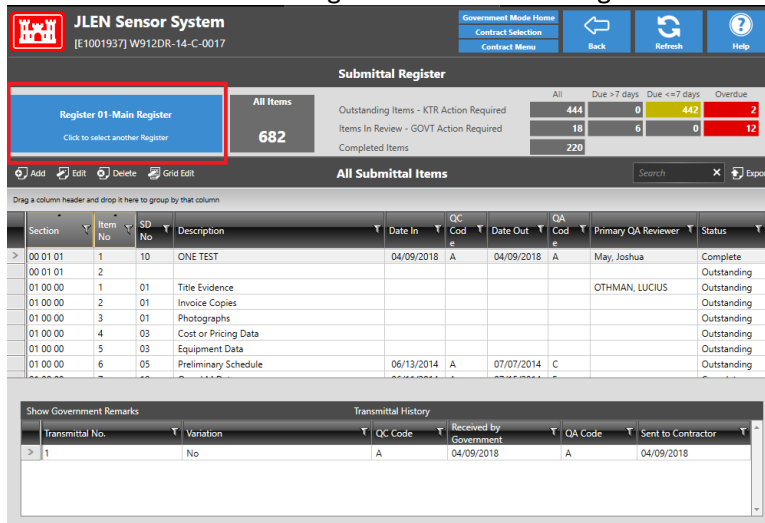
JLEN Sensor System
[E1001937] W912DR-14-C-0017

Government Mode Home
Contract Selection
Contract Menu

Back
Refresh
Help

Submittal Register

Register 01-Main Register
Click to select another Register

All Items
682

| | All | Due >7 days | Due <=7 days | Overdue |
|---|---|---|---|---|
| Outstanding Items - KTR Action Required | 444 | 0 | 442 | 2 |
| Items In Review - GOVT Action Required | 18 | 6 | 0 | 12 |
| Completed Items | 220 | | | |

Add Edit Delete Grid Edit

All Submittal Items

Search

Expo

Drag a column header and drop it here to group by that column

| Section | Item No | SD No | Description | Date In | QC Code | Date Out | QA Code | Primary QA Reviewer | Status |
|---|---|---|---|---|---|---|---|---|---|
| 00 01 01 | 1 | 10 | ONE TEST | 04/09/2018 | A | 04/09/2018 | A | May, Joshua | Complete |
| 00 01 01 | 2 | | | | | | | | Outstanding |
| 01 00 00 | 1 | 01 | Title Evidence | | | | | OTHMAN, LUCIUS | Outstanding |
| 01 00 00 | 2 | 01 | Invoice Copies | | | | | | Outstanding |
| 01 00 00 | 3 | 01 | Photographs | | | | | | Outstanding |
| 01 00 00 | 4 | 03 | Cost or Pricing Data | | | | | | Outstanding |
| 01 00 00 | 5 | 03 | Equipment Data | | | | | | Outstanding |
| 01 00 00 | 6 | 05 | Preliminary Schedule | 06/13/2014 | A | 07/07/2014 | C | | Outstanding |

Show Government Remarks

Transmittal History

| Transmittal No. | Variation | QC Code | Received by Government | QA Code | Sent to Contractor |
|---|---|---|---|---|---|
| 1 | No | A | 04/09/2018 | A | 04/09/2018 |